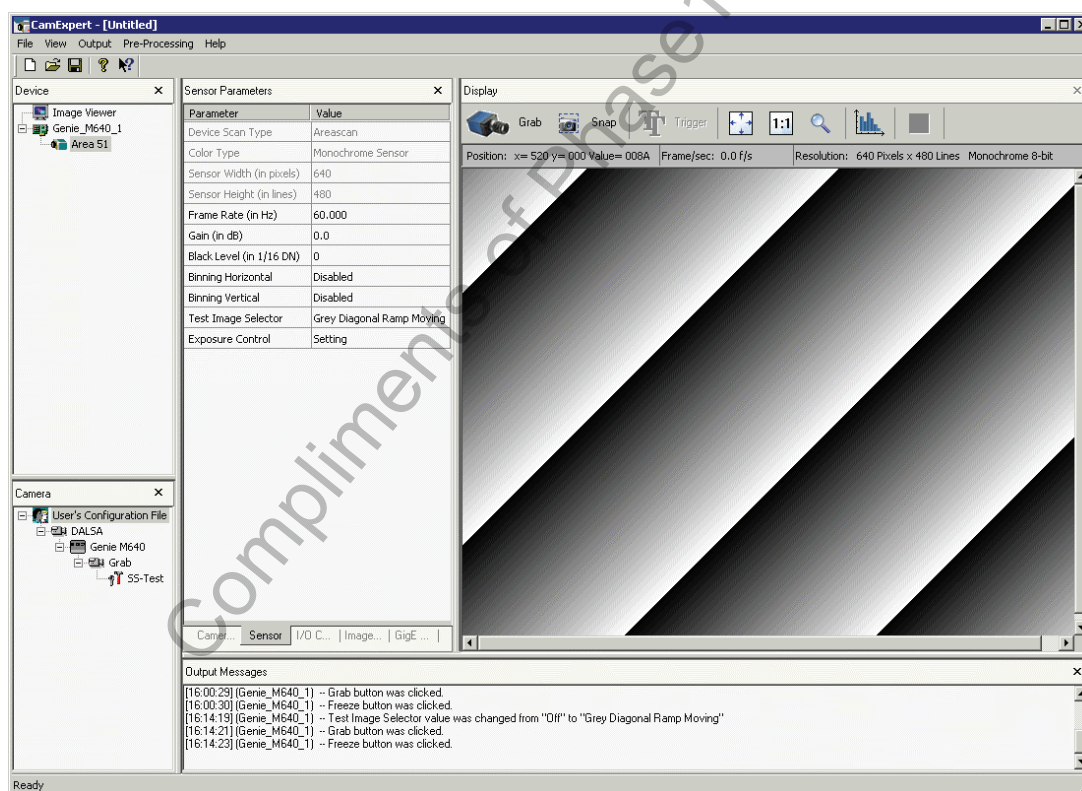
CamExpert - [Untitled]
File View Output Pre-Processing Help

Device ×
Image Viewer
Genie_M640_1
Area 51

Sensor Parameters ×

| Parameter | Value |
|---|---|
| Device Scan Type | Areascan |
| Color Type | Monochrome Sensor |
| Sensor Width (in pixels) | 640 |
| Sensor Height (in lines) | 480 |
| Frame Rate (in Hz) | 60.000 |
| Gain (in dB) | 0.0 |
| Black Level (in 1/16 DN) | 0 |
| Binning Horizontal | Disabled |
| Binning Vertical | Disabled |
| Test Image Selector | Grey Diagonal Ramp Moving |
| Exposure Control | Setting |

Camer... Sensor I/O C... Image... GigE ...

Display ×
Grab Snap Trigger 1:1
Position: x= 520 y= 000 Value= 008A Frame/sec: 0.0 f/s Resolution: 640 Pixels x 480 Lines Monochrome 8-bit

Camera ×
User's Configuration File
DALSA
Genie M640
Grab
SS-Test

Output Messages ×
[16:00:29] (Genie_M640_1) -- Grab button was clicked.
[16:00:30] (Genie_M640_1) -- Freeze button was clicked.
[16:14:19] (Genie_M640_1) -- Test Image Selector value was changed from "Off" to "Grey Diagonal Ramp Moving"
[16:14:21] (Genie_M640_1) -- Grab button was clicked.
[16:14:23] (Genie_M640_1) -- Freeze button was clicked.

Ready

Compliments of Phase 1